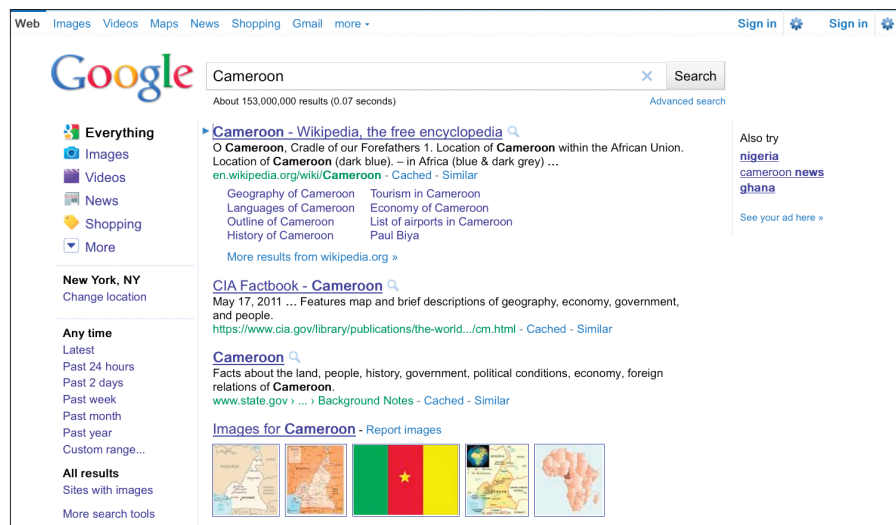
Web Images Videos Maps News Shopping Gmail more ▾

Sign in Sign in

Google

Cameroon

Search

About 153,000,000 results (0.07 seconds)

Advanced search

Everything
Images
Videos
News
Shopping
More

New York, NY
Change location

Any time
Latest
Past 24 hours
Past 2 days
Past week
Past month
Past year
Custom range...

All results
Sites with images

More search tools

Cameroon - Wikipedia, the free encyclopedia
O Cameroon, Cradle of our Forefathers 1. Location of Cameroon within the African Union. Location of Cameroon (dark blue). – in Africa (blue & dark grey) ...
en.wikipedia.org/wiki/Cameroon - Cached - Similar

| Geography of Cameroon | Tourism in Cameroon |
|---|---|
| Languages of Cameroon | Economy of Cameroon |
| Outline of Cameroon | List of airports in Cameroon |
| History of Cameroon | Paul Biya |

More results from wikipedia.org »

CIA Factbook - Cameroon
May 17, 2011 ... Features map and brief descriptions of geography, economy, government, and people.
https://www.cia.gov/library/publications/the-world.../cm.html - Cached - Similar

Cameroon
Facts about the land, people, history, government, political conditions, economy, foreign relations of Cameroon.
www.state.gov › ... › Background Notes - Cached - Similar

Images for Cameroon - Report images

Also try
nigeria
cameroon news
ghana

See your ad here »